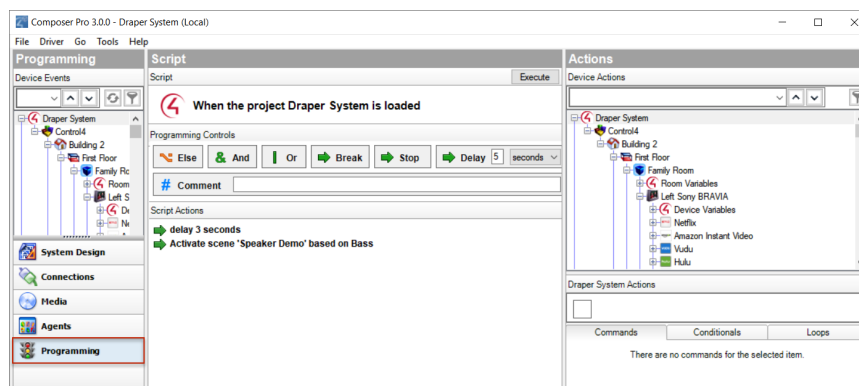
Composer Pro 3.0.0 - Draper System (Local)

File Driver Go Tools Help

Programming

Device Events

Draper System
Control4
Building 2
First Floor
Family Ro
Room
Left S
De
Ne

System Design
Connections
Media
Agents
Programming

Script

Script

Execute

When the project Draper System is loaded

Programming Controls

Else
And
Or
Break
Stop
Delay 5 seconds

Comment

Script Actions

delay 3 seconds
Activate scene 'Speaker Demo' based on Bass

Actions

Device Actions

Draper System
Control4
Building 2
First Floor
Family Room
Room Variables
Left Sony BRAVIA
Device Variables
Netflix
Amazon Instant Video
Vudu
Hulu

Draper System Actions

Commands
Conditionals
Loops

There are no commands for the selected item.